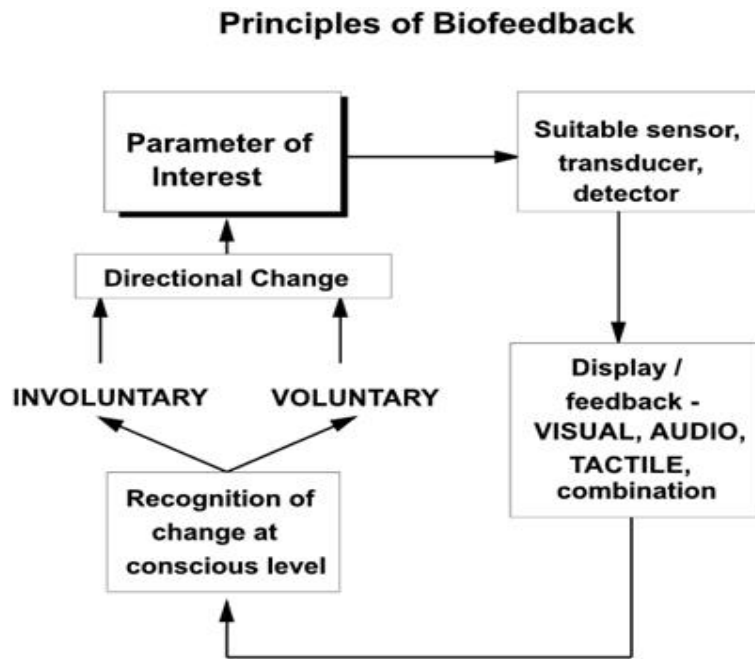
Principles of Biofeedback

Parameter of Interest

Suitable sensor, transducer, detector

Directional Change

INVOLUNTARY

VOLUNTARY

Display / feedback - VISUAL, AUDIO, TACTILE, combination

Recognition of change at conscious level